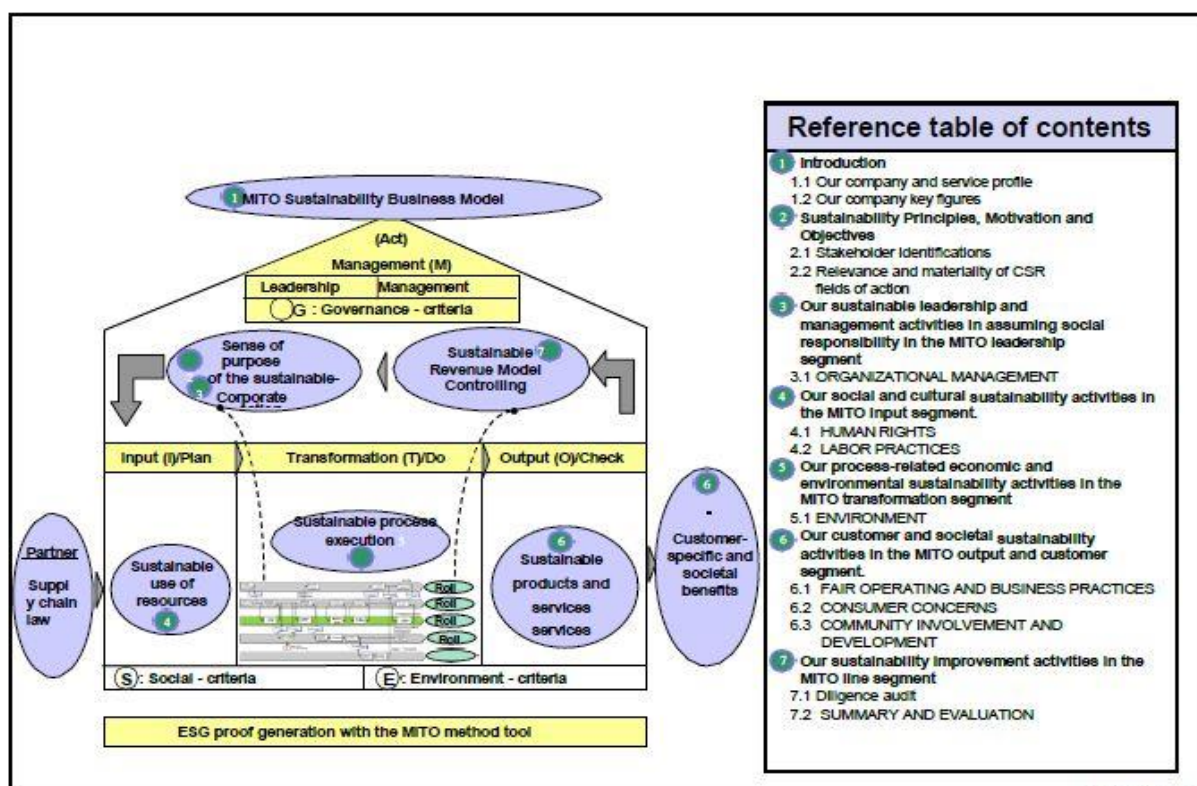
1 MITO Sustainability Business Model

(Act)
Management (M)

Leadership | Management

G : Governance - criteria

Sense of purpose of the sustainable- Corporate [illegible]

Sustainable 7 Revenue Model Controlling

Input (I)/Plan

Transformation (T)/Do

Output (O)/Check

Partner

Supply chain law

Sustainable use of resources 4

Sustainable process execution

Roll
Roll
Roll
Roll

6 Sustainable products and services services

6 - Customer-specific and societal benefits

S: Social - criteria

E: Environment - criteria

ESG proof generation with the MITO method tool

Reference table of contents

1 Introduction
1.1 Our company and service profile
1.2 Our company key figures
2 Sustainability Principles, Motivation and Objectives
2.1 Stakeholder identifications
2.2 Relevance and materiality of CSR fields of action
3 Our sustainable leadership and management activities in assuming social responsibility in the MITO leadership segment
3.1 ORGANIZATIONAL MANAGEMENT
4 Our social and cultural sustainability activities in the MITO input segment.
4.1 HUMAN RIGHTS
4.2 LABOR PRACTICES
5 Our process-related economic and environmental sustainability activities in the MITO transformation segment
5.1 ENVIRONMENT
6 Our customer and societal sustainability activities in the MITO output and customer segment.
6.1 FAIR OPERATING AND BUSINESS PRACTICES
6.2 CONSUMER CONCERNS
6.3 COMMUNITY INVOLVEMENT AND DEVELOPMENT
7 Our sustainability improvement activities in the MITO line segment
7.1 Diligence audit
7.2 SUMMARY AND EVALUATION